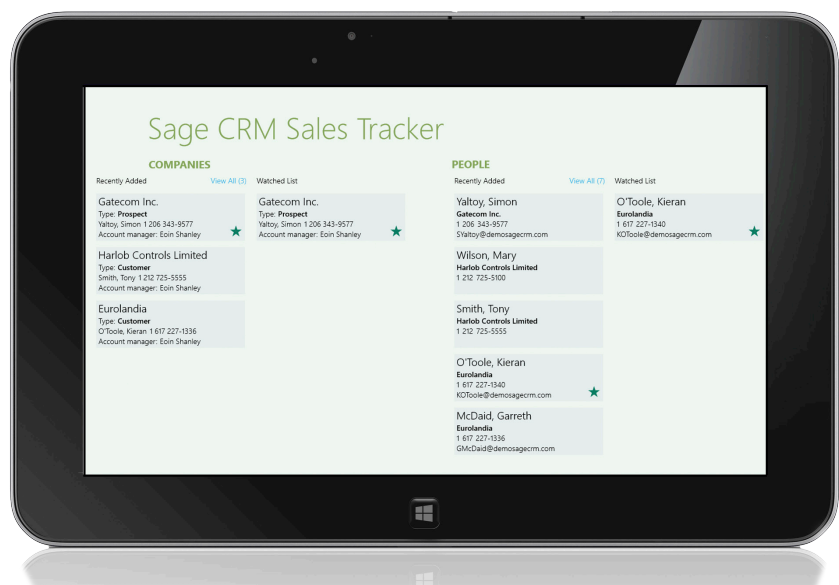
Sage CRM Sales Tracker

COMPANIES

Recently Added View All (3)

Gatecom Inc.
Type: Prospect
Yaltoy, Simon 1 206 343-9577
Account manager: Eoin Shanley

Harlob Controls Limited
Type: Customer
Smith, Tony 1 212 725-5555
Account manager: Eoin Shanley

Eurolandia
Type: Customer
O'Toole, Kieran 1 617 227-1336
Account manager: Eoin Shanley

Watched List

Gatecom Inc.
Type: Prospect
Yaltoy, Simon 1 206 343-9577
Account manager: Eoin Shanley

PEOPLE

Recently Added View All (7)

Yaltoy, Simon
Gatecom Inc.
1 206 343-9577
SYaltoy@demosagecrm.com

Wilson, Mary
Harlob Controls Limited
1 212 725-5100

Smith, Tony
Harlob Controls Limited
1 212 725-5555

O'Toole, Kieran
Eurolandia
1 617 227-1340
KOToole@demosagecrm.com

McDaid, Garreth
Eurolandia
1 617 227-1336
GMcDaid@demosagecrm.com

Watched List

O'Toole, Kieran
Eurolandia
1 617 227-1340
KOToole@demosagecrm.com